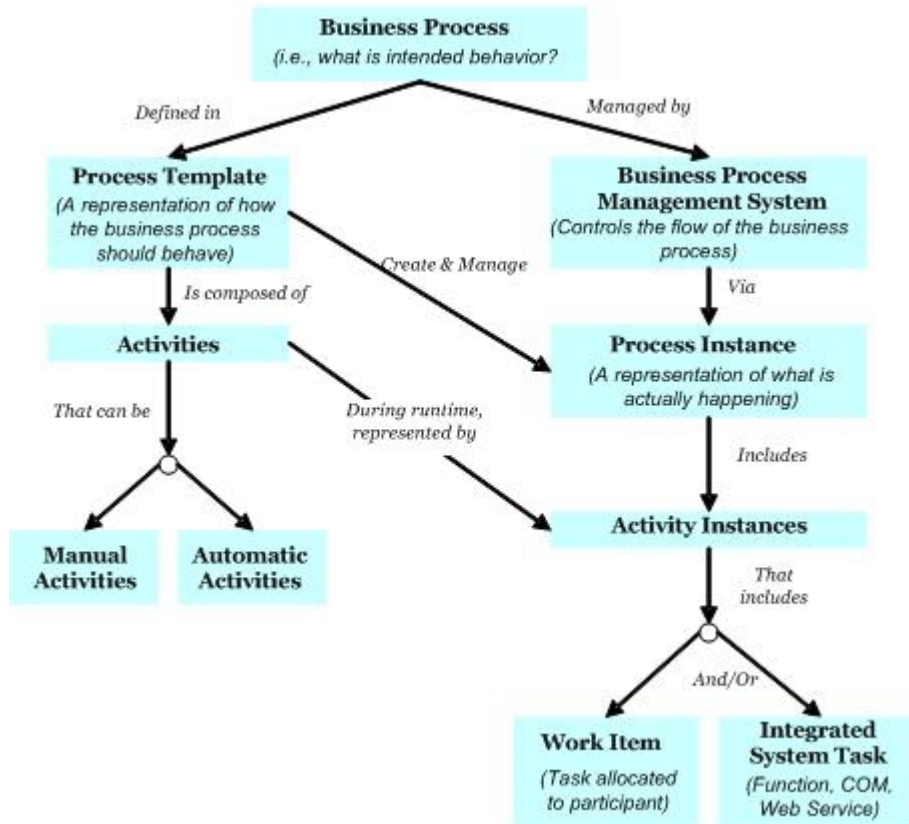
Business Process
(i.e., what is intended behavior?

Defined in

Managed by

Process Template
(A representation of how the business process should behave)

Business Process Management System
(Controls the flow of the business process)

Create & Manage

Is composed of

Via

Activities

Process Instance
(A representation of what is actually happening)

That can be

During runtime, represented by

Includes

Activity Instances

Manual Activities

Automatic Activities

That includes

And/Or

Work Item
(Task allocated to participant)

Integrated System Task
(Function, COM, Web Service)